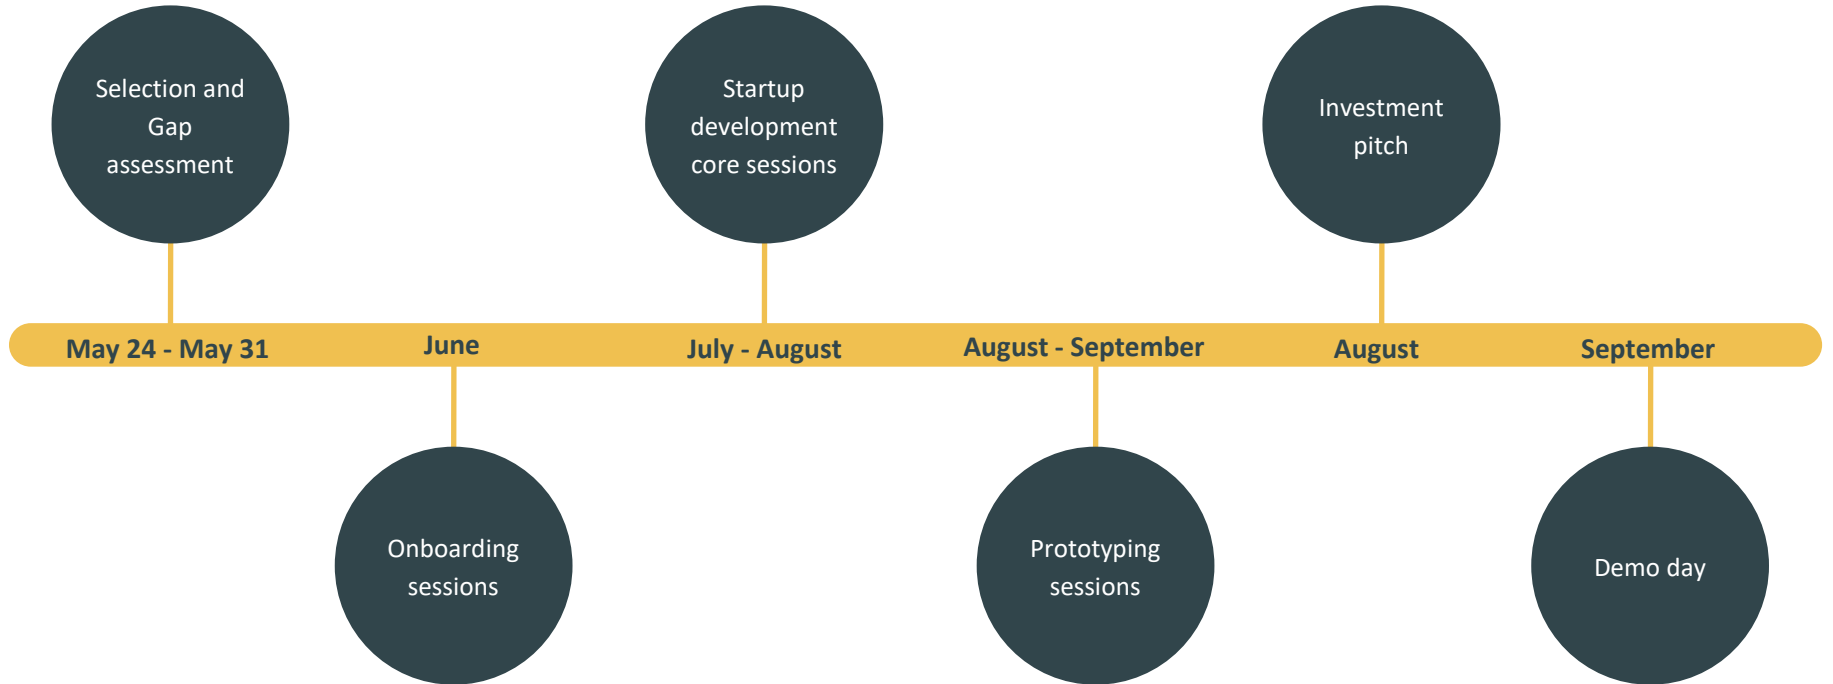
Selection and Gap assessment

Startup development core sessions

Investment pitch

May 24 - May 31

June

July - August

August - September

August

September

Onboarding sessions

Prototyping sessions

Demo day